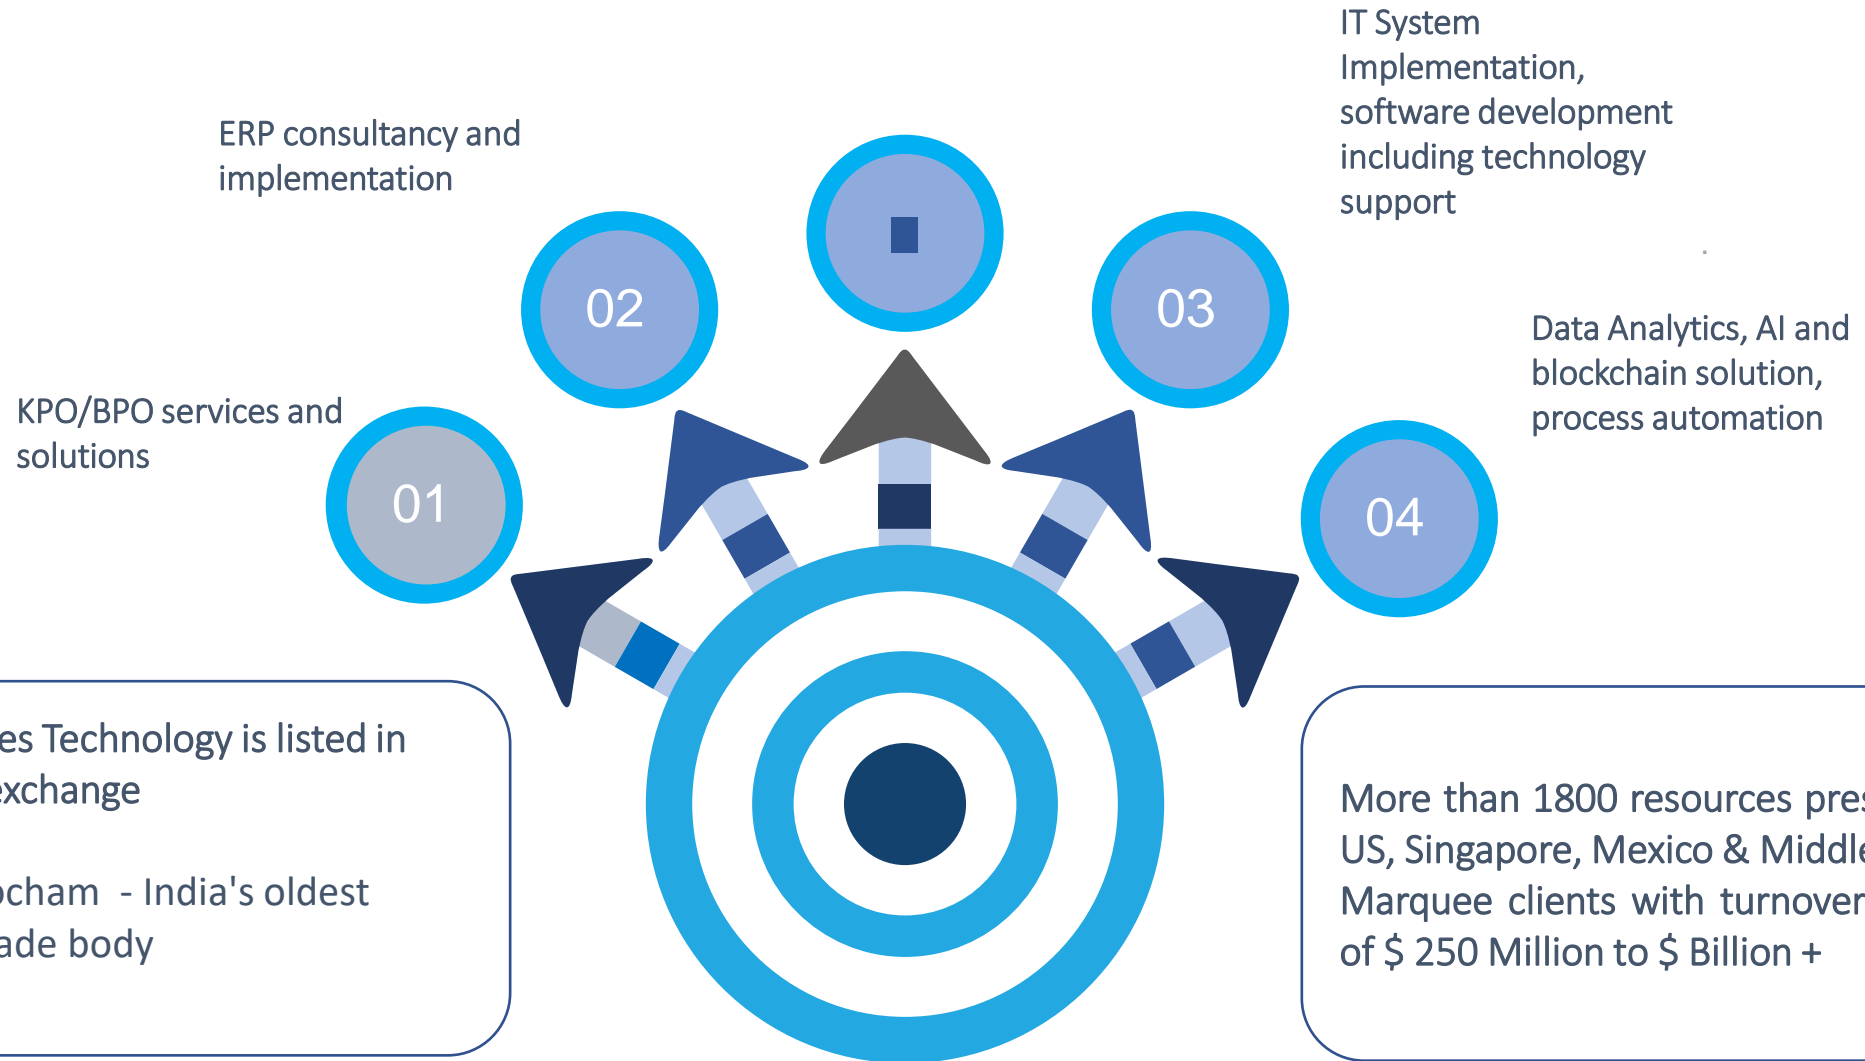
IT System Implementation, software development including technology support

ERP consultancy and implementation

02

03

Data Analytics, AI and blockchain solution, process automation

KPO/BPO services and solutions

01

04

es Technology is listed in exchange

ocham - India's oldest ade body

More than 1800 resources pres US, Singapore, Mexico & Middl Marquee clients with turnover of $ 250 Million to $ Billion +